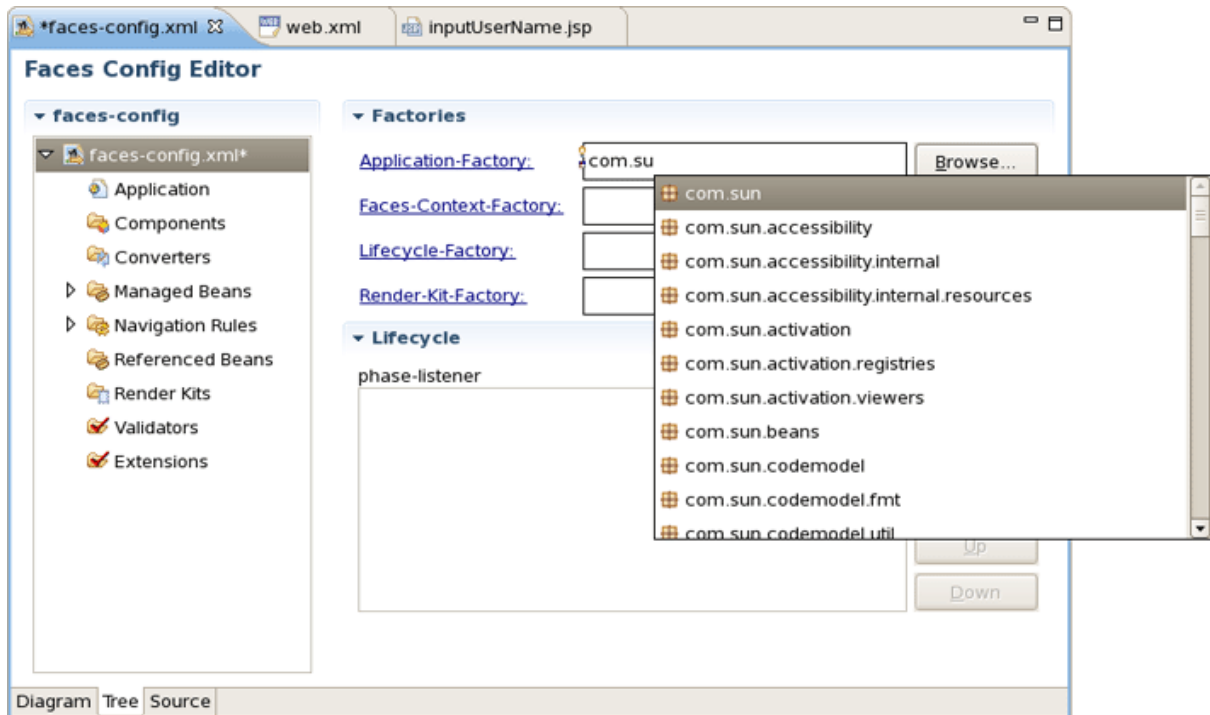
*faces-config.xml ☒ web.xml inputUserName.jsp

Faces Config Editor

faces-config

faces-config.xml*

Application

Components

Converters

Managed Beans

Navigation Rules

Referenced Beans

Render Kits

Validators

Extensions

Factories

Application-Factory: com.su Browse...

Faces-Context-Factory:

Lifecycle-Factory:

Render-Kit-Factory:

Lifecycle

phase-listener

com.sun

com.sun.accessibility

com.sun.accessibility.internal

com.sun.accessibility.internal.resources

com.sun.activation

com.sun.activation.registries

com.sun.activation.viewers

com.sun.beans

com.sun.codemodel

com.sun.codemodel.fmt

com.sun.codemodel.util

Up

Down

Diagram Tree Source